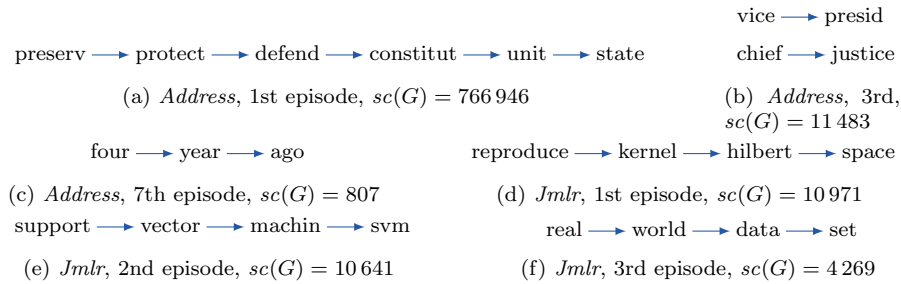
preserv → protect → defend → constitut → unit → state

(a) *Address*, 1st episode, $sc(G) = 766\,946$

vice → presid

chief → justice

(b) *Address*, 3rd, $sc(G) = 11\,483$

four → year → ago

(c) *Address*, 7th episode, $sc(G) = 807$

reproduce → kernel → hilbert → space

(d) *Jmlr*, 1st episode, $sc(G) = 10\,971$

support → vector → machin → svm

(e) *Jmlr*, 2nd episode, $sc(G) = 10\,641$

real → world → data → set

(f) *Jmlr*, 3rd episode, $sc(G) = 4\,269$